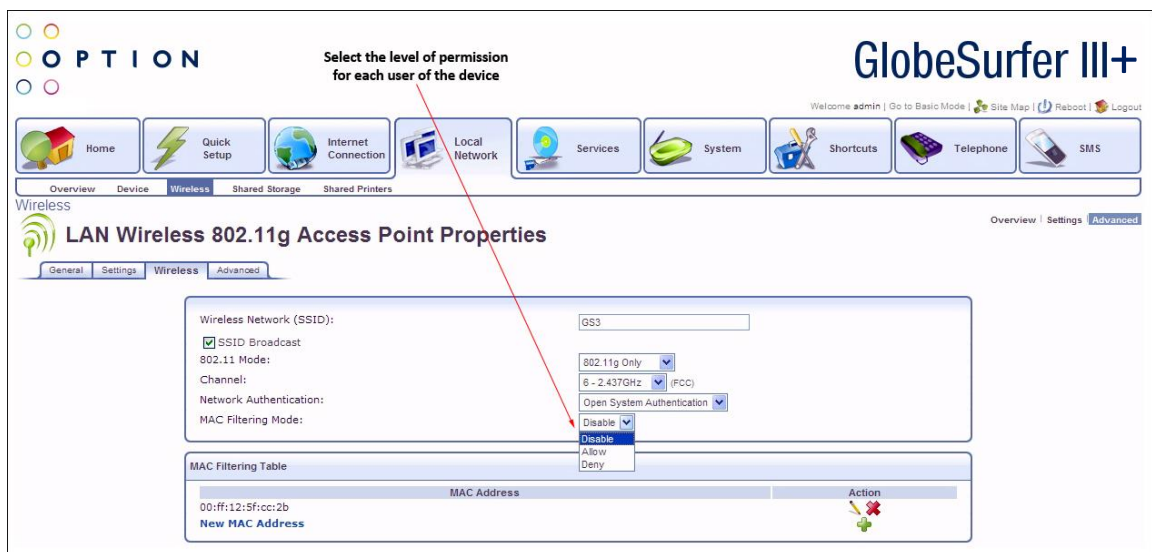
OPTION

Select the level of permission for each user of the device

GlobeSurfer III+

Welcome admin | Go to Basic Mode | Site Map | Reboot | Logout

Home
Quick Setup
Internet Connection
Local Network
Services
System
Shortcuts
Telephone
SMS

Overview Device Wireless Shared Storage Shared Printers

Wireless

Overview | Settings | Advanced

LAN Wireless 802.11g Access Point Properties

General Settings Wireless Advanced

| | |
|---|---|
| Wireless Network (SSID): | GS3 |
| SSID Broadcast | |
| 802.11 Mode: | 802.11g Only |
| Channel: | 6 - 2.437GHz (FCC) |
| Network Authentication: | Open System Authentication |
| MAC Filtering Mode: | Disable |

Disable
Allow
Deny

MAC Filtering Table

| MAC Address | Action |
|---|---|
| 00:ff:12:5f:cc:2b | |
| New MAC Address | |